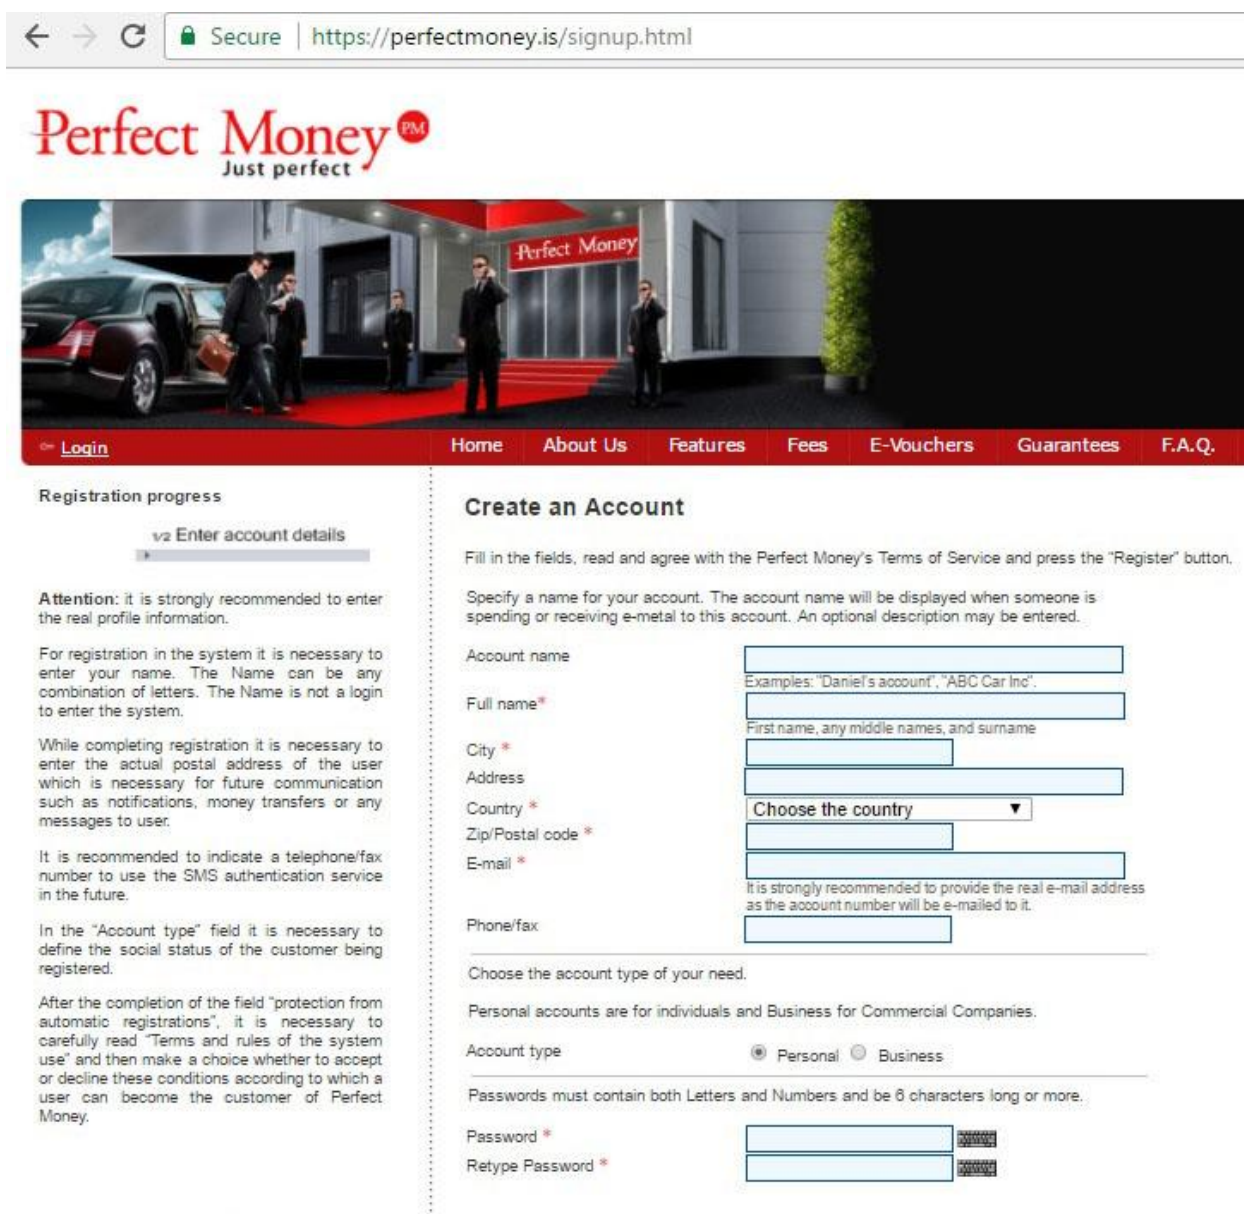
Secure | https://perfectmoney.is/signup.html

Perfect Money PM
Just perfect

Perfect Money

Login Home About Us Features Fees E-Vouchers Guarantees F.A.Q.

Registration progress

1/2 Enter account details

Attention: it is strongly recommended to enter the real profile information.

For registration in the system it is necessary to enter your name. The Name can be any combination of letters. The Name is not a login to enter the system.

While completing registration it is necessary to enter the actual postal address of the user which is necessary for future communication such as notifications, money transfers or any messages to user.

It is recommended to indicate a telephone/fax number to use the SMS authentication service in the future.

In the "Account type" field it is necessary to define the social status of the customer being registered.

After the completion of the field "protection from automatic registrations", it is necessary to carefully read "Terms and rules of the system use" and then make a choice whether to accept or decline these conditions according to which a user can become the customer of Perfect Money.

Create an Account

Fill in the fields, read and agree with the Perfect Money's Terms of Service and press the "Register" button.

Specify a name for your account. The account name will be displayed when someone is spending or receiving e-metal to this account. An optional description may be entered.

Account name
Examples: "Daniel's account", "ABC Car Inc".
Full name*
First name, any middle names, and surname
City *
Address
Country * Choose the country
Zip/Postal code *
E-mail *
It is strongly recommended to provide the real e-mail address as the account number will be e-mailed to it.
Phone/fax

Choose the account type of your need.

Personal accounts are for individuals and Business for Commercial Companies.

Account type Personal Business

Passwords must contain both Letters and Numbers and be 8 characters long or more.

Password *
Retype Password *